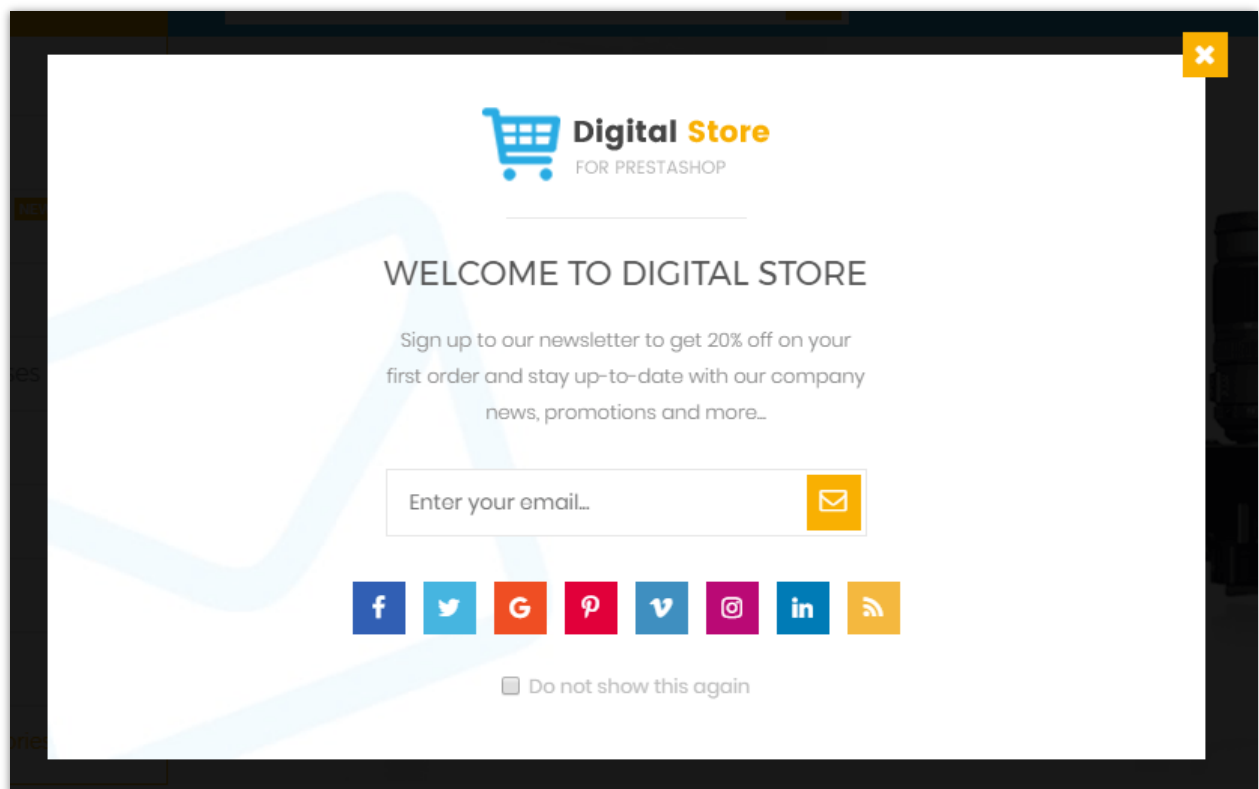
Digital Store
FOR PRESTASHOP

WELCOME TO DIGITAL STORE

Sign up to our newsletter to get 20% off on your first order and stay up-to-date with our company news, promotions and more...

Enter your email...

Do not show this again